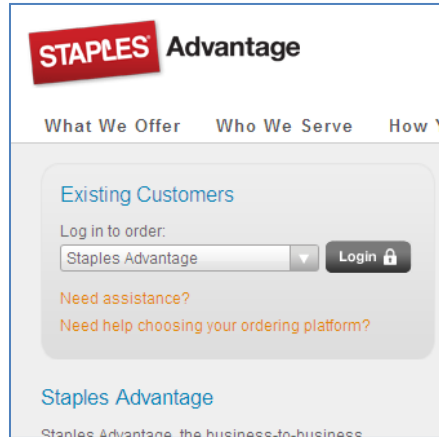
STAPLES Advantage

What We Offer Who We Serve How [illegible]

Existing Customers

Log in to order:

Staples Advantage

Login

Need assistance?

Need help choosing your ordering platform?

Staples Advantage

Staples Advantage, the business-to-business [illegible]